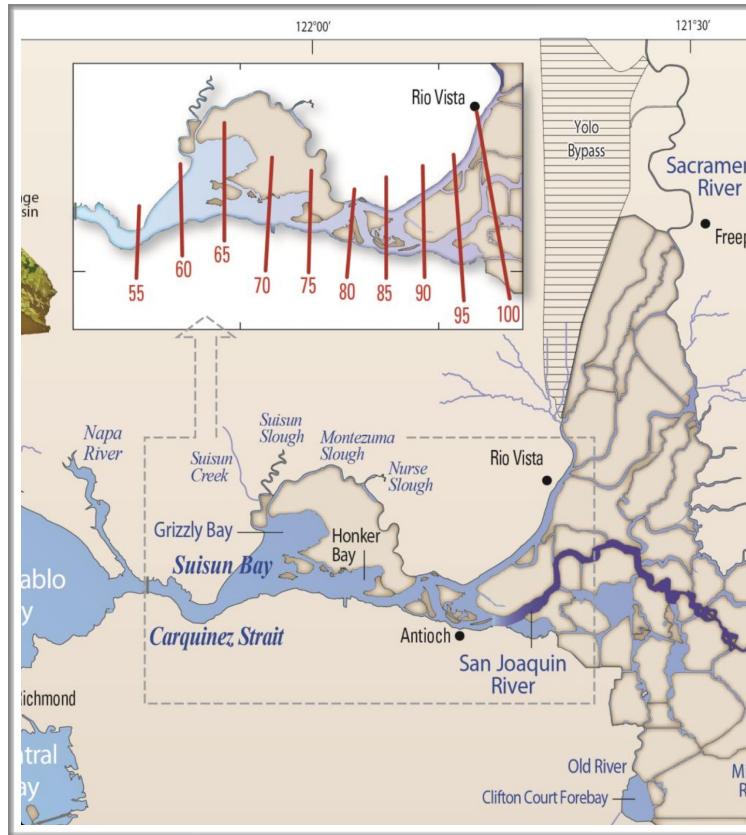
122°00'

121°30'

Rio Vista

55
60
65
70
75
80
85
90
95
100

Yolo Bypass

Sacramen River

Freep

ge sin

Napa River

Suisun Creek

Suisun Slough

Montezuma Slough

Nurse Slough

Rio Vista

Grizzly Bay

Suisun Bay

Honker Bay

ablo y

Carquinez Strait

Antioch

San Joaquin River

ichmond

tral ay

Old River

Clifton Court Forebay

M R